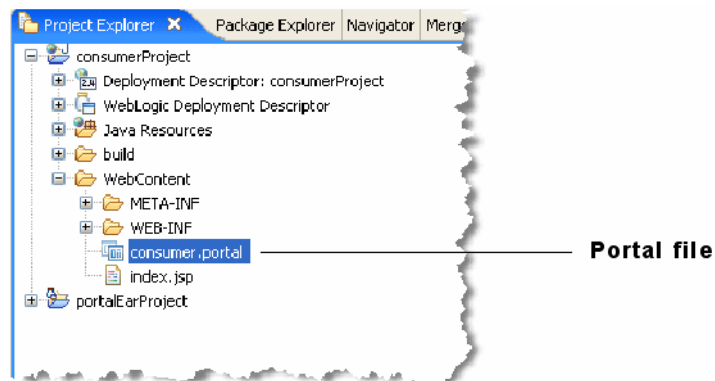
Project Explorer ✕ Package Explorer Navigator Merg

consumerProject
Deployment Descriptor: consumerProject
WebLogic Deployment Descriptor
Java Resources
build
WebContent
META-INF
WEB-INF
consumer.portal
index.jsp
portalEarProject

Portal file